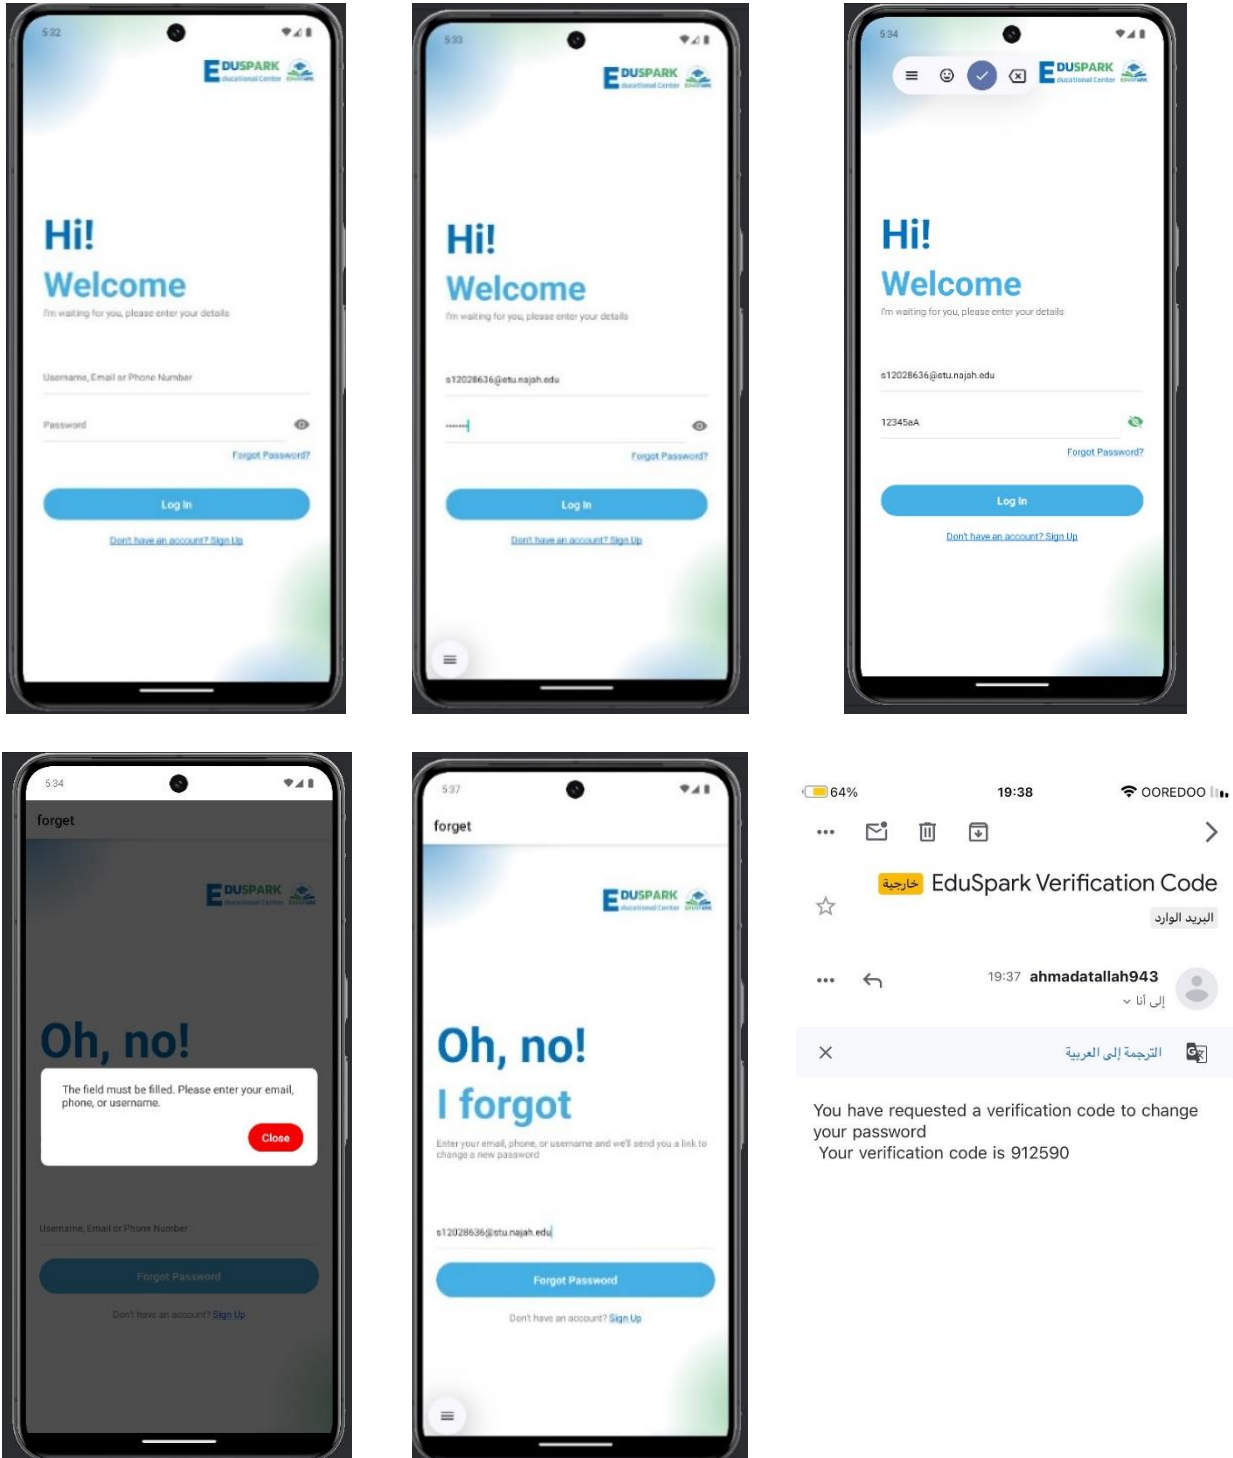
5:32

EDUSPARK Educational Center

Hi!

Welcome

I'm waiting for you, please enter your details

Username, Email or Phone Number

Password

Forgot Password?

Log In

Don't have an account? Sign Up

5:33

EDUSPARK Educational Center

Hi!

Welcome

I'm waiting for you, please enter your details

s12028636@stu.najah.edu

•••••••

Forgot Password?

Log In

Don't have an account? Sign Up

5:34

EDUSPARK Educational Center

Hi!

Welcome

I'm waiting for you, please enter your details

s12028636@stu.najah.edu

12345aA

Forgot Password?

Log In

Don't have an account? Sign Up

5:34

forget

EDUSPARK Educational Center

Oh, no!

The field must be filled. Please enter your email, phone, or username.

Close

Username, Email or Phone Number

Forgot Password

Don't have an account? Sign Up

5:37

forget

EDUSPARK Educational Center

Oh, no!

I forgot

Enter your email, phone, or username and we'll send you a link to change a new password

s12028636@stu.najah.edu

Forgot Password

Don't have an account? Sign Up

64% 19:38 OOREDOO

خارجية EduSpark Verification Code

البريد الوارد

19:37 ahmadatallah943

إلى أنا

الترجمة إلى العربية

You have requested a verification code to change your password
Your verification code is 912590